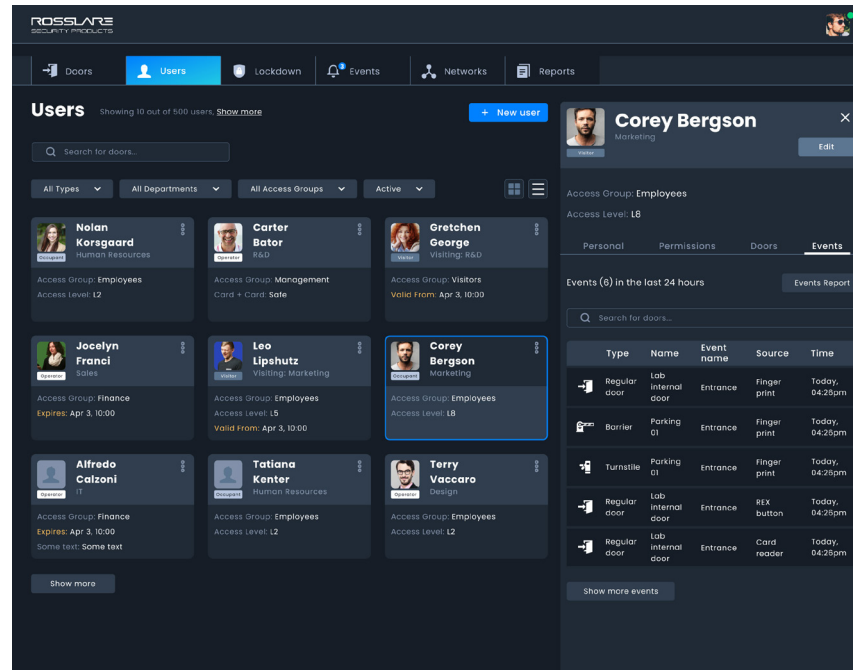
ROSSLARE
SECURITY PRODUCTS

Doors | Users | Lockdown | 3 Events | Networks | Reports

Users Showing 10 out of 500 users. Show more

+ New user

Search for doors...

All Types | All Departments | All Access Groups | Active

Nolan Korsgaard
Occupant
Human Resources
Access Group: Employees
Access Level: L2

Carter Bator
Operator
R&D
Access Group: Management
Card + Card: Safe

Gretchen George
Visitor
Visiting: R&D
Access Group: Visitors
Valid From: Apr 3, 10:00

Jocelyn Franci
Operator
Sales
Access Group: Finance
Expires: Apr 3, 10:00

Leo Lipshutz
Visitor
Visiting: Marketing
Access Group: Employees
Access Level: L5
Valid From: Apr 3, 10:00

Corey Bergson
Occupant
Marketing
Access Group: Employees
Access Level: L8

Alfredo Calzoni
Operator
IT
Access Group: Finance
Expires: Apr 3, 10:00
Some text: Some text

Tatiana Kenter
Occupant
Human Resources
Access Group: Employees
Access Level: L2

Terry Vaccaro
Operator
Design
Access Group: Employees
Access Level: L2

Show more

Corey Bergson
Visitor
Marketing
Edit

Access Group: Employees
Access Level: L8

Personal | Permissions | Doors | Events

Events (8) in the last 24 hours
Events Report

Search for doors...

| Type | Name | Event name | Source | Time |
|---|---|---|---|---|
| Regular door | Lab internal door | Entrance | Finger print | Today, 04:26pm |
| Barrier | Parking 01 | Entrance | Finger print | Today, 04:26pm |
| Turnstile | Parking 01 | Entrance | Finger print | Today, 04:26pm |
| Regular door | Lab internal door | Entrance | REX button | Today, 04:26pm |
| Regular door | Lab internal door | Entrance | Card reader | Today, 04:26pm |

Show more events